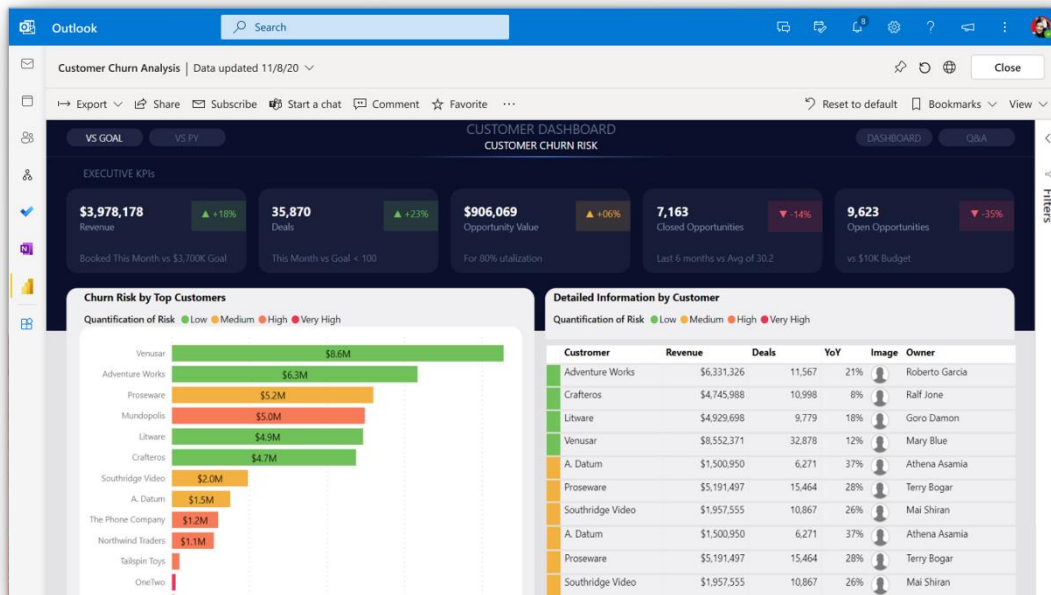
Outlook

Search

8

Customer Churn Analysis | Data updated 11/8/20

Close

Export Share Subscribe Start a chat Comment Favorite ···

Reset to default Bookmarks View

VS GOAL VS PY

CUSTOMER DASHBOARD
CUSTOMER CHURN RISK

DASHBOARD Q&A

Filters

EXECUTIVE KPIs

$3,978,178
Revenue
▲ +18%
Booked This Month vs $3,700K Goal

35,870
Deals
▲ +23%
This Month vs Goal < 100

$906,069
Opportunity Value
▲ +06%
For 80% utalization

7,163
Closed Opportunities
▼ -14%
Last 6 months vs Avg of 30.2

9,623
Open Opportunities
▼ -35%
vs $10K Budget

Churn Risk by Top Customers

Quantification of Risk ● Low ● Medium ● High ● Very High

Venusar $8.6M
Adventure Works $6.3M
Proseware $5.2M
Mundopolis $5.0M
Litware $4.9M
Crafteros $4.7M
Southridge Video $2.0M
A. Datum $1.5M
The Phone Company $1.2M
Northwind Traders $1.1M
Tailspin Toys
OneTwo

Detailed Information by Customer

Quantification of Risk ● Low ● Medium ● High ● Very High

| Crustomer | Revenue | Deals | YoY | Image | Owner |
|---|---|---|---|---|---|
| Adventure Works | $6,331,326 | 11,567 | 21% | | Roberto Garcia |
| Crafteros | $4,745,988 | 10,998 | 8% | | Ralf Jone |
| Litware | $4,929,698 | 9,779 | 18% | | Goro Damon |
| Venusar | $8,552,371 | 32,878 | 12% | | Mary Blue |
| A. Datum | $1,500,950 | 6,271 | 37% | | Athena Asamia |
| Proseware | $5,191,497 | 15,464 | 28% | | Terry Bogar |
| Southridge Video | $1,957,555 | 10,867 | 26% | | Mai Shiran |
| A. Datum | $1,500,950 | 6,271 | 37% | | Athena Asamia |
| Proseware | $5,191,497 | 15,464 | 28% | | Terry Bogar |
| Southridge Video | $1,957,555 | 10,867 | 26% | | Mai Shiran |